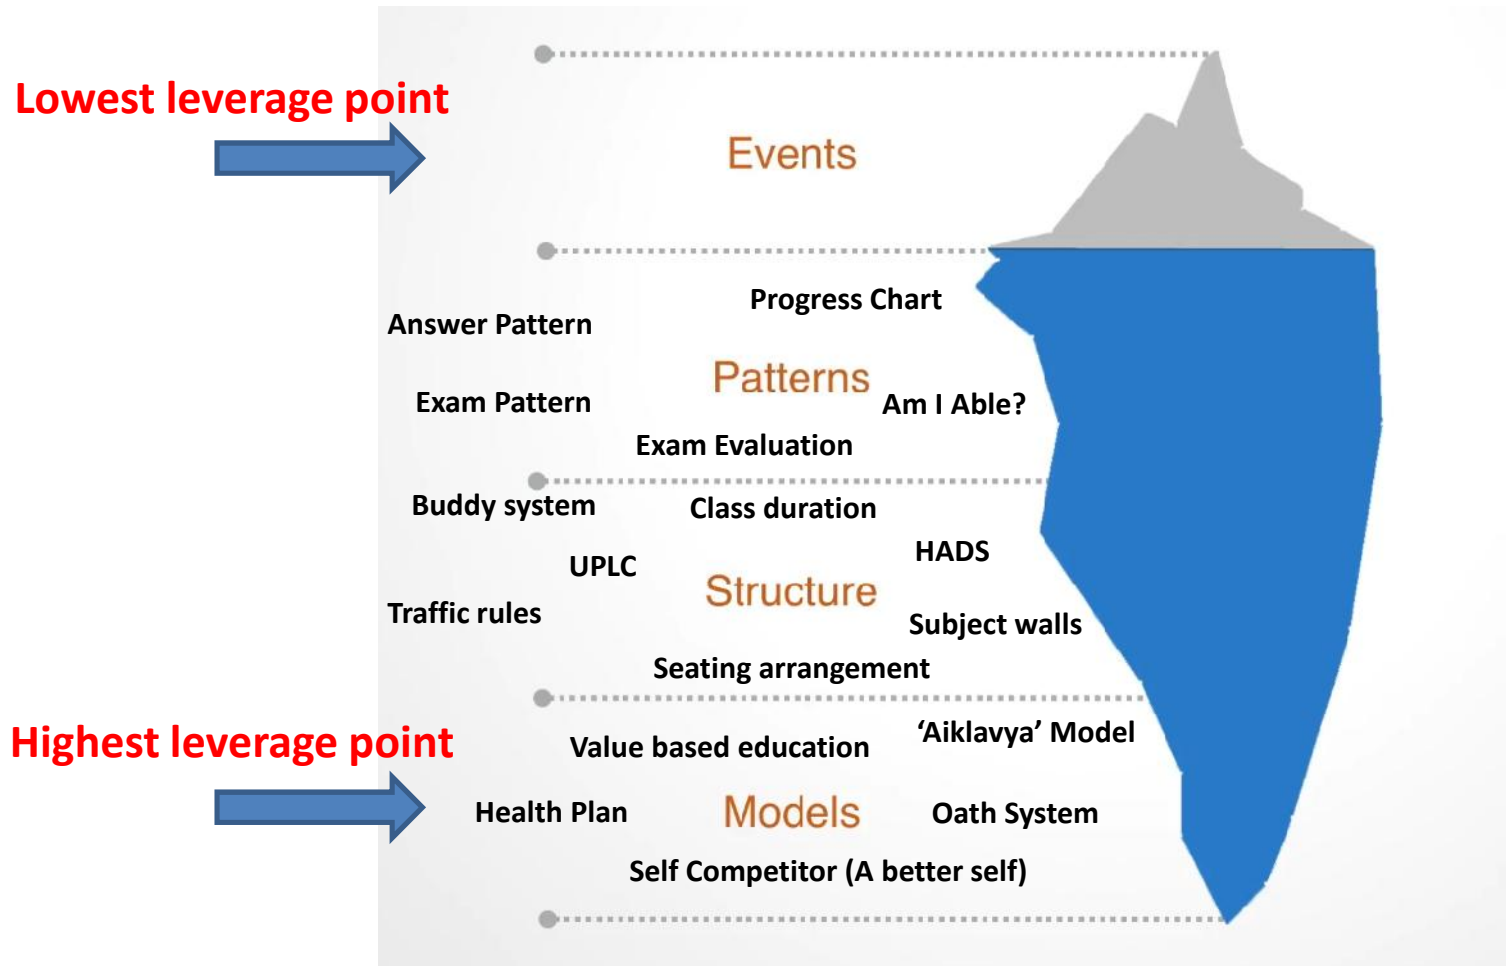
Lowest leverage point

Events

Progress Chart

Answer Pattern

Patterns

Exam Pattern

Am I Able?

Exam Evaluation

Buddy system

Class duration

HADS

UPLC

Structure

Traffic rules

Subject walls

Seating arrangement

Highest leverage point

Value based education

'Aiklavya' Model

Health Plan

Models

Oath System

Self Competitor (A better self)